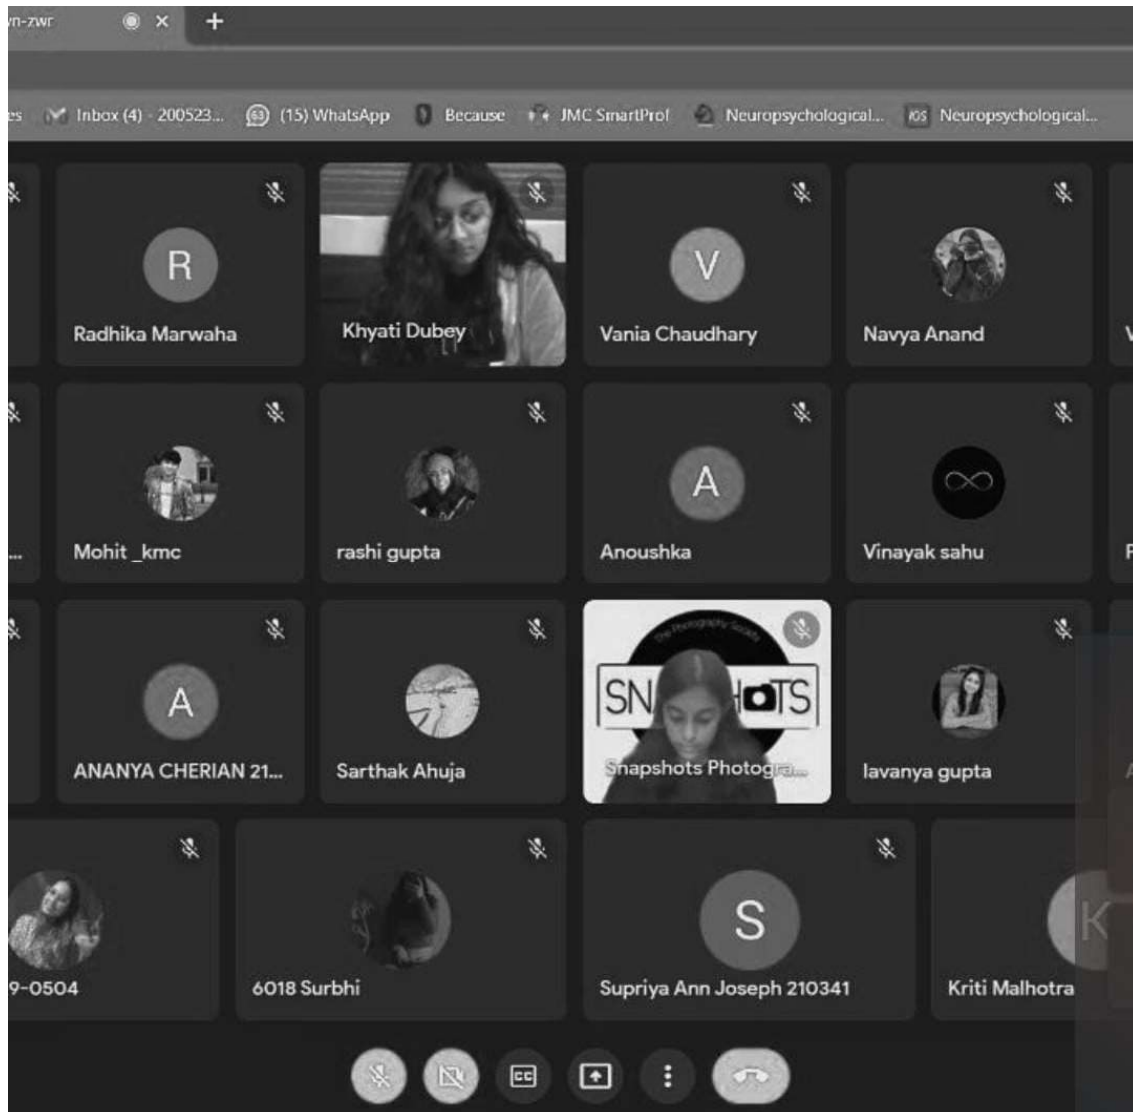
vn-zwr ×
+

es Inbox (4) - 200523... (15) WhatsApp Because JMC SmartProf Neuropsychological... Neuropsychological...

R
Radhika Marwaha

Khyati Dubey

V
Vania Chaudhary

Navya Anand

Mohit _kmc

rashi gupta

A
Anoushka

Vinayak sahu

A
ANANYA CHERIAN 21...

Sarthak Ahuja

The Photography Society
SNAPSHOTS
Snapshots Photogra...

lavanya gupta

9-0504

6018 Surbhi

S
Supriya Ann Joseph 210341

K
Kriti Malhotra